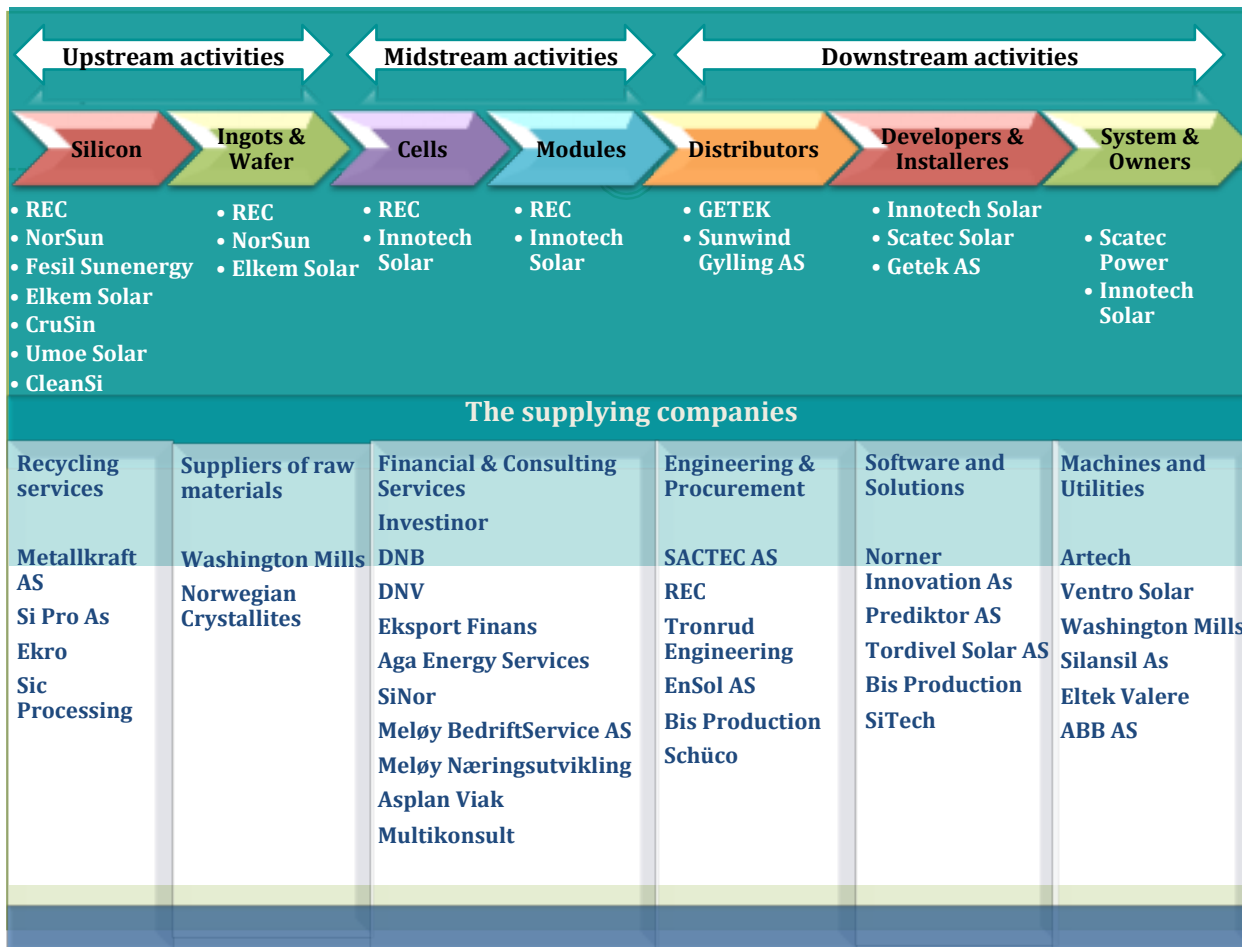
Upstream activities

Midstream activities

Downstream activities

Silicon

Ingots & Wafer

Cells

Modules

Distributors

Developers & Installeres

System & Owners

• REC
• NorSun
• Fesil Sunenergy
• Elkem Solar
• CruSin
• Umoe Solar
• CleanSi

• REC
• NorSun
• Elkem Solar

• REC
• Innotech Solar

• REC
• Innotech Solar

• GETEK
• Sunwind Gylling AS

• Innotech Solar
• Scatec Solar
• Getek AS

• Scatec Power
• Innotech Solar

The supplying companies

Recycling services

Metallkraft AS
Si Pro As
Ekro
Sic Processing

Suppliers of raw materials

Washington Mills
Norwegian Crystallites

Financial & Consulting Services

Investinor
DNB
DNV
Eksport Finans
Aga Energy Services
SiNor
Meløy BedriftService AS
Meløy Næringsutvikling
Asplan Viak
Multikonsult

Engineering & Procurement

SACTEC AS
REC
Tronrud Engineering
EnSol AS
Bis Production
Schüco

Software and Solutions

Norner Innovation As
Prediktor AS
Tordivel Solar AS
Bis Production
SiTech

Machines and Utilities

Artech
Ventro Solar
Washington Mills
Silansil As
Eltek Valere
ABB AS